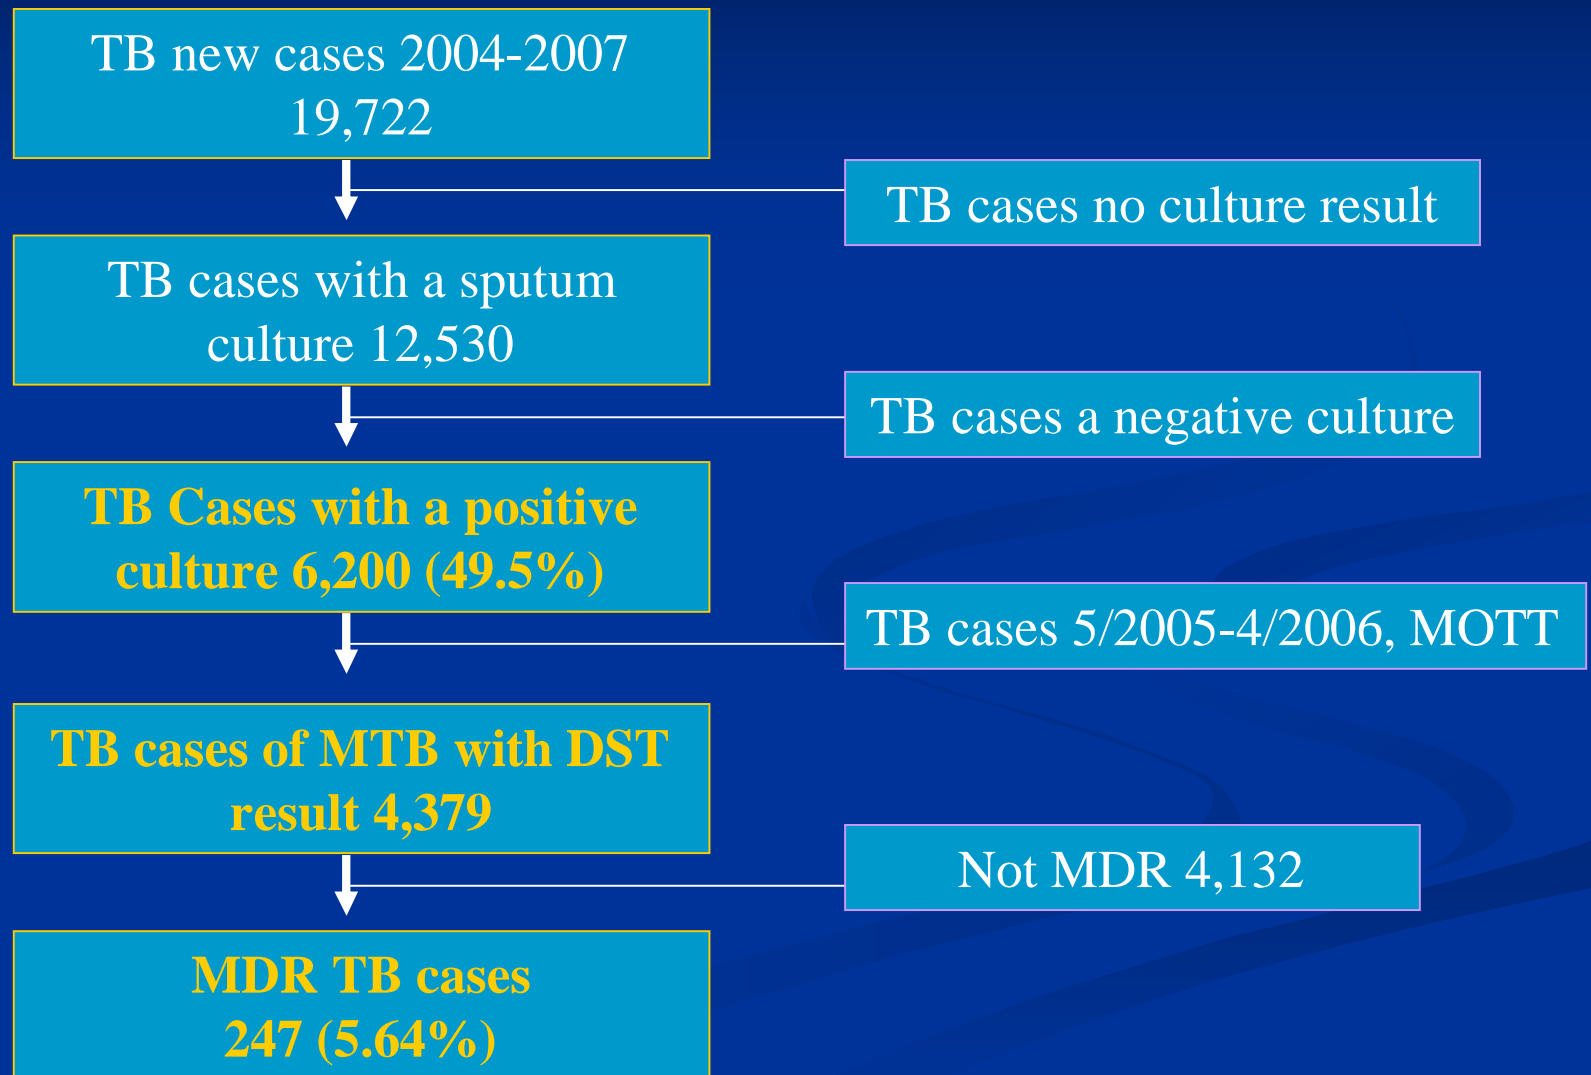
TB new cases 2004-2007
19,722

TB cases no culture result

TB cases with a sputum culture 12,530

TB cases a negative culture

TB Cases with a positive culture 6,200 (49.5%)

TB cases 5/2005-4/2006, MOTT

TB cases of MTB with DST result 4,379

Not MDR 4,132

MDR TB cases
247 (5.64%)